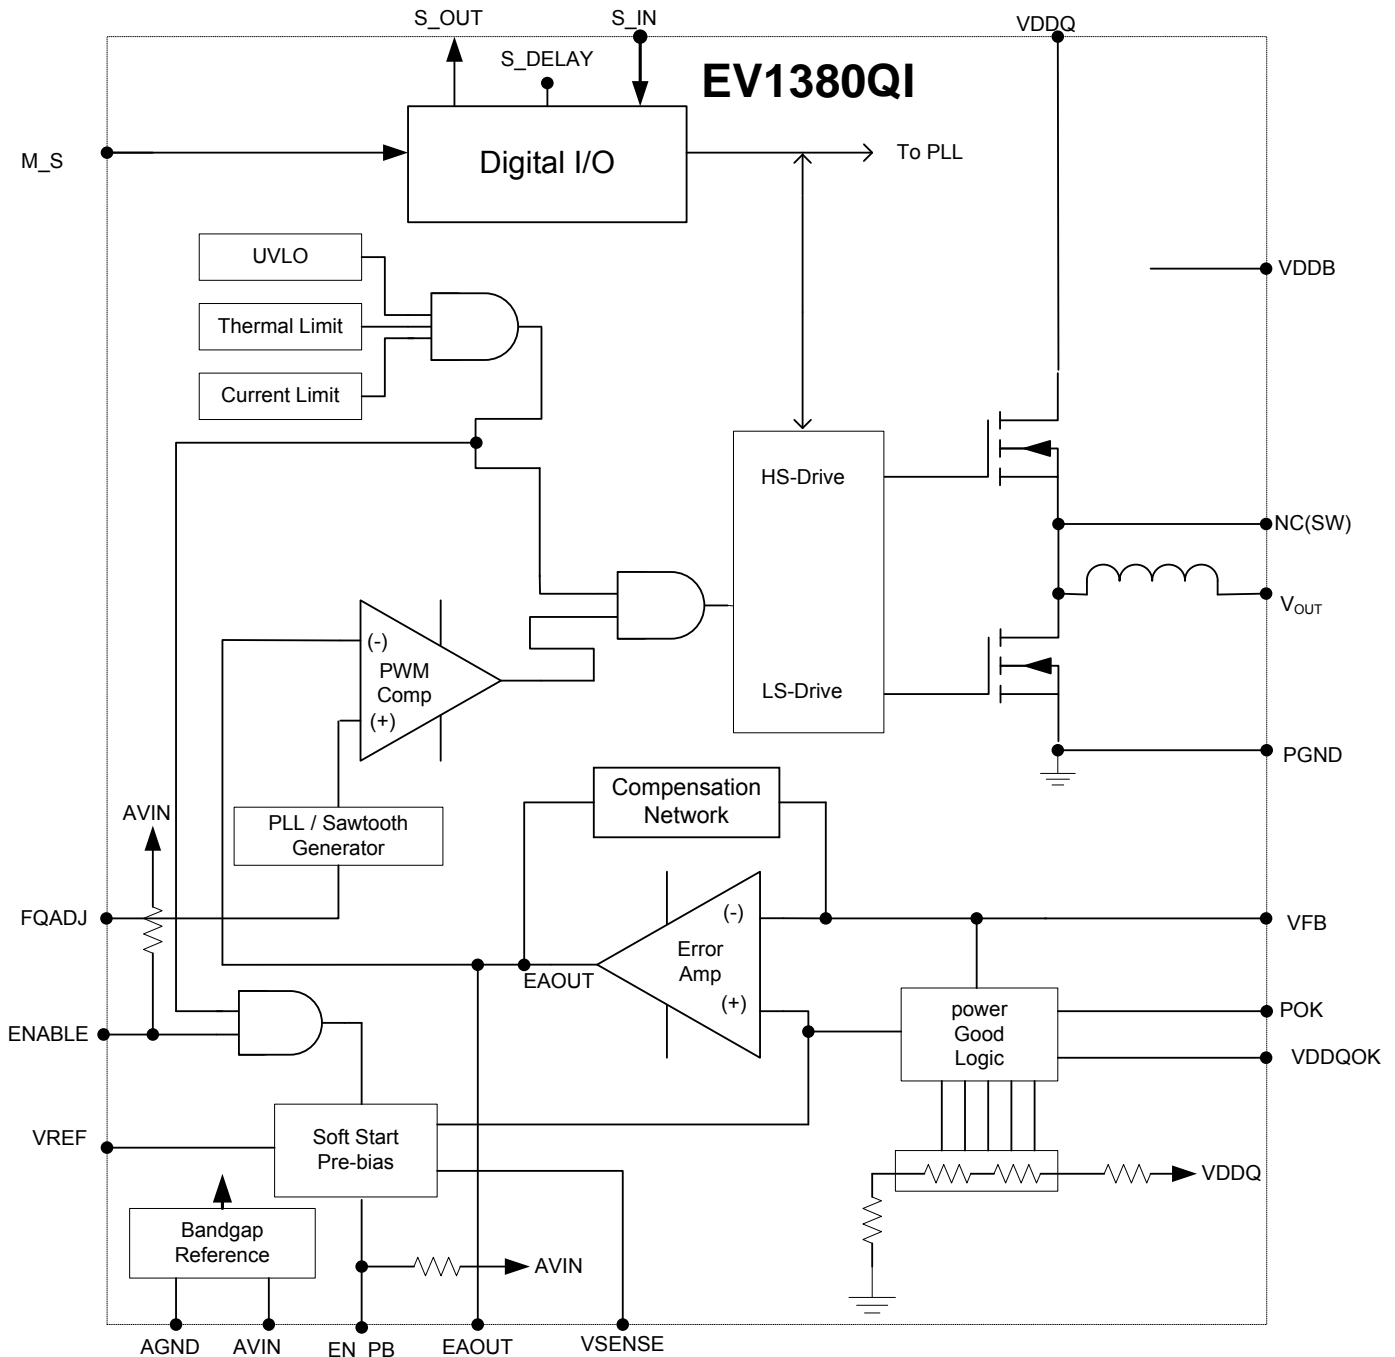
S_OUT
S_IN
VDDQ
S_DELAY
EV1380QI
M_S
Digital I/O
To PLL
VDDB
UVLO
Thermal Limit
Current Limit
HS-Drive
NC(SW)
$V_{OUT}$
(-)
PWM
Comp
(+)
LS-Drive
PGND
Compensation
Network
AVIN
PLL / Sawtooth
Generator
FQADJ
(-)
Error
Amp
VFB
EAOUT
(+)
POK
ENABLE
power
Good
Logic
VDDQOK
VREF
Soft Start
Pre-bias
VDDQ
Bandgap
Reference
AVIN
AGND
AVIN
EN_PB
EAOUT
VSENSE